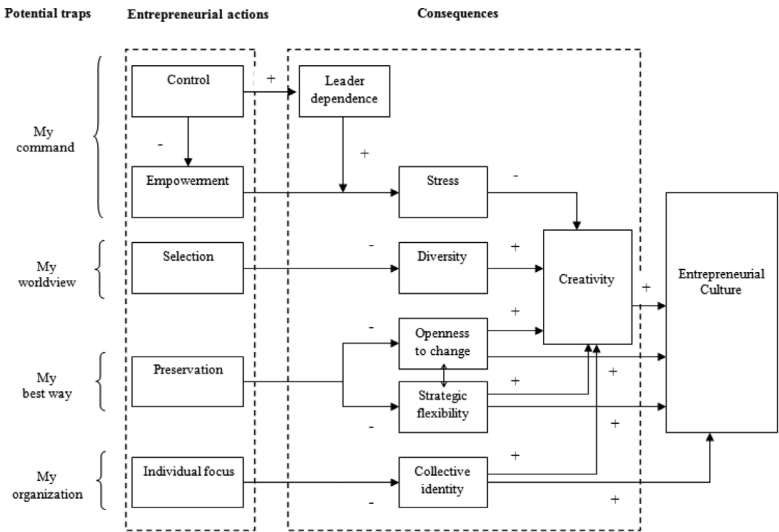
Potential traps

Entrepreneurial actions

Consequences

My command

Control

+

Leader dependence

-

+

Empowerment

Stress

-

My worldview

Selection

-

Diversity

+

Creativity

+

Entrepreneurial Culture

+

-

Openness to change

My best way

Preservation

+

+

Strategic flexibility

-

+

My organization

Individual focus

+

Collective identity

-

+